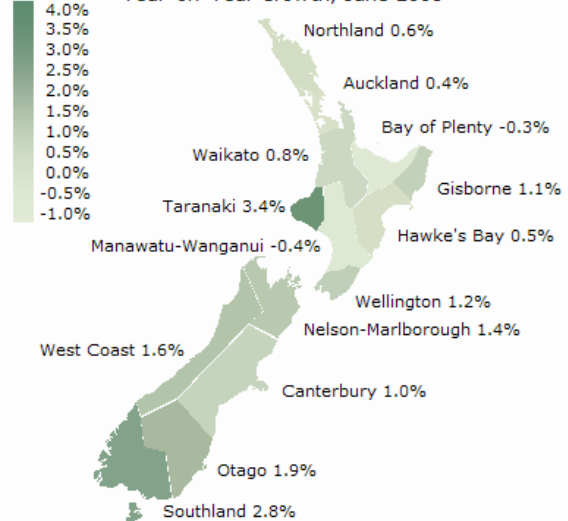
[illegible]

4.0%
3.5%
3.0%
2.5%
2.0%
1.5%
1.0%
0.5%
0.0%
-0.5%
-1.0%

Northland 0.6%
Auckland 0.4%
Bay of Plenty -0.3%
Waikato 0.8%
Gisborne 1.1%
Taranaki 3.4%
Hawke's Bay 0.5%
Manawatu-Wanganui -0.4%
Wellington 1.2%
Nelson-Marlborough 1.4%
West Coast 1.6%
Canterbury 1.0%
Otago 1.9%
Southland 2.8%